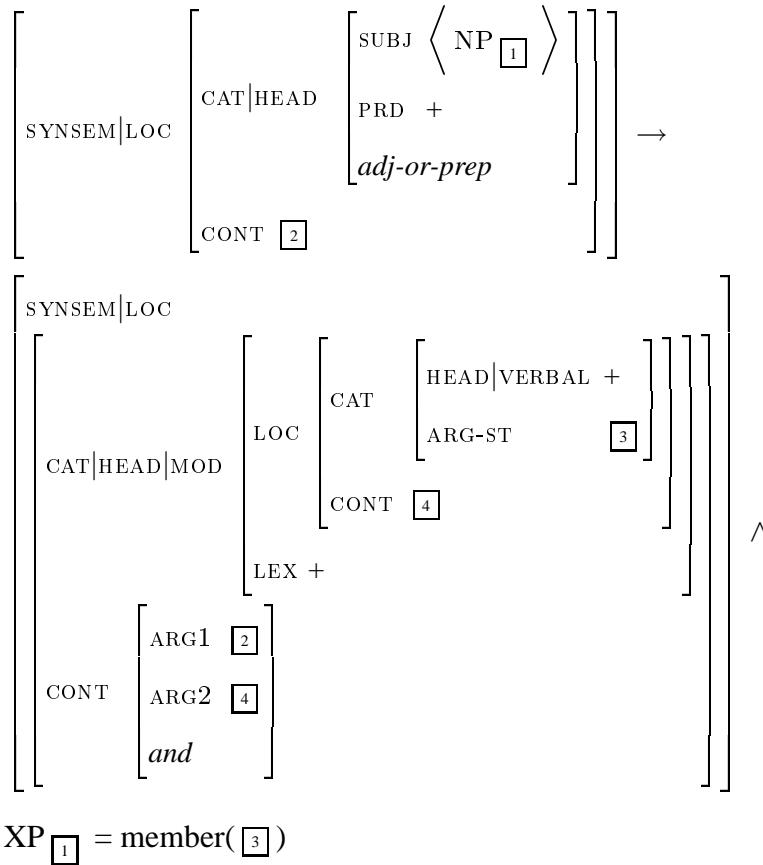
SYNSEM|LOC [ CAT|HEAD [ SUBJ ⟨ NP $\boxed{1}$ ⟩ PRD + *adj-or-prep* ] CONT $\boxed{2}$ ] →

[ SYNSEM|LOC [ CAT|HEAD|MOD [ LOC [ CAT [ HEAD|VERBAL + ARG-ST $\boxed{3}$ ] CONT $\boxed{4}$ ] LEX + ] CONT [ ARG1 $\boxed{2}$ ARG2 $\boxed{4}$ *and* ] ] ] ∧

XP $\boxed{1}$ = member( $\boxed{3}$ )